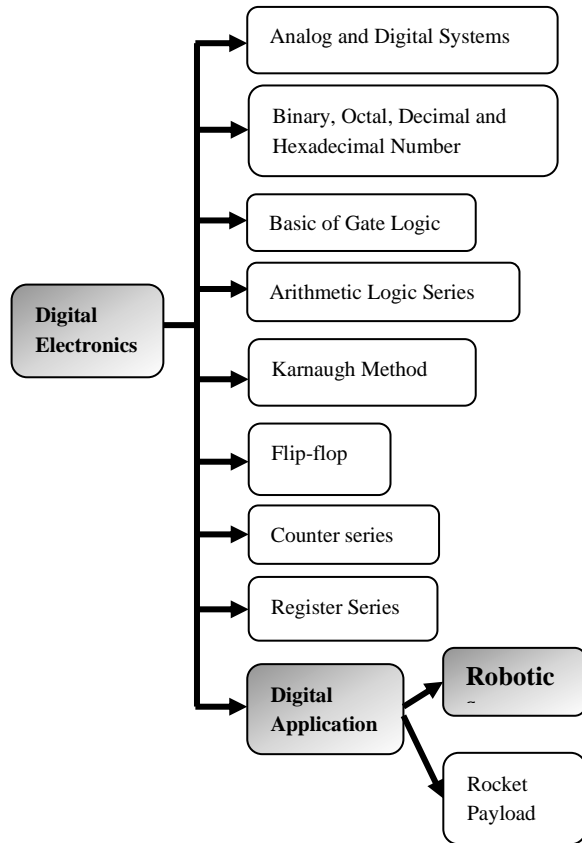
Digital Electronics

Analog and Digital Systems

Binary, Octal, Decimal and Hexadecimal Number

Basic of Gate Logic

Arithmetic Logic Series

Karnaugh Method

Flip-flop

Counter series

Register Series

Digital Application

Robotic

Rocket Payload